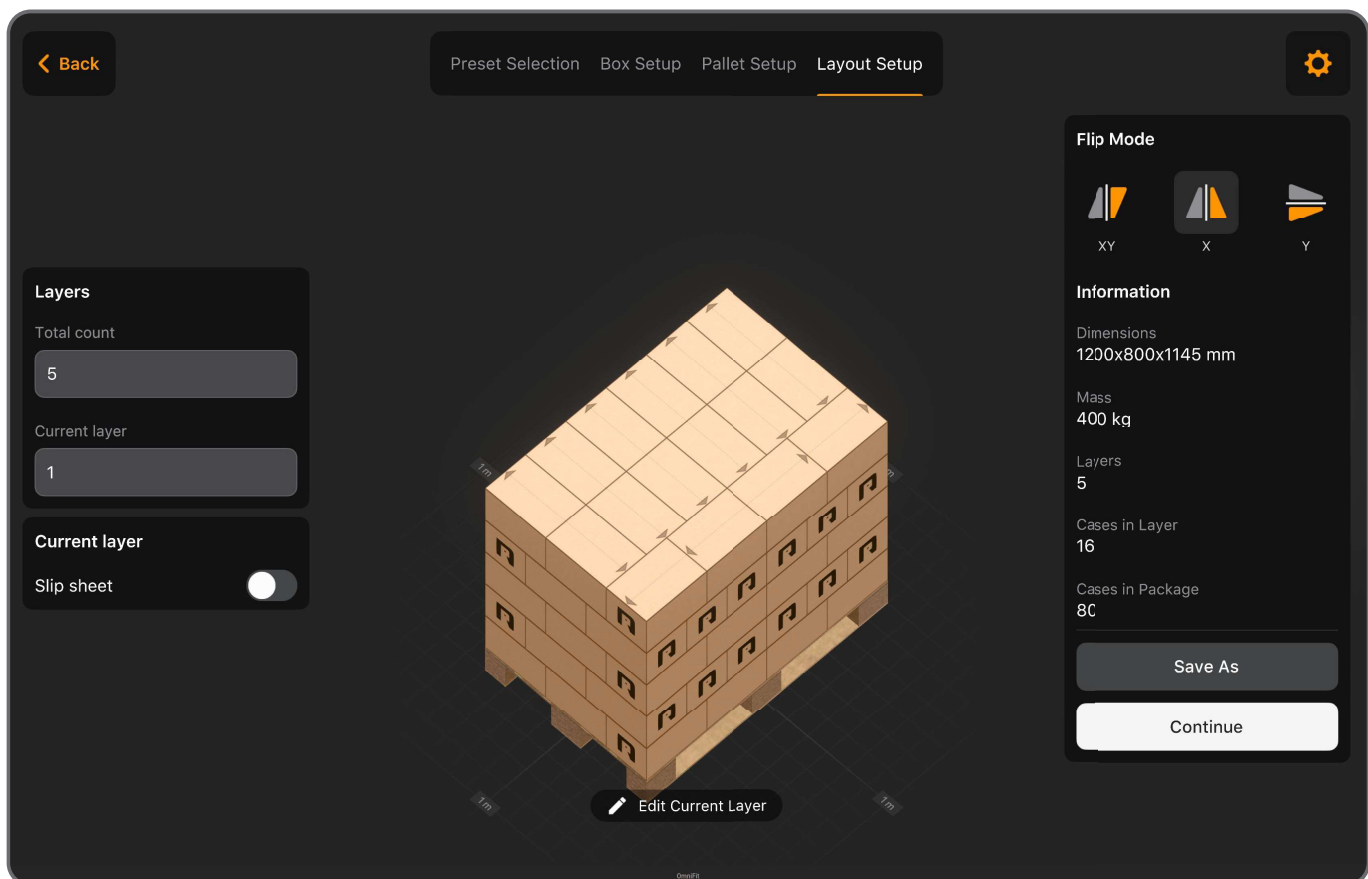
Back

Preset Selection Box Setup Pallet Setup Layout Setup

Layers
Total count
5
Current layer
1

Current layer
Slip sheet

1m
1m
1m
1m

Edit Current Layer

OmniFit

Flip Mode
XY
X
Y

Information
Dimensions
1200x800x1145 mm
Mass
400 kg
Layers
5
Cases in Layer
16
Cases in Package
80

Save As
Continue